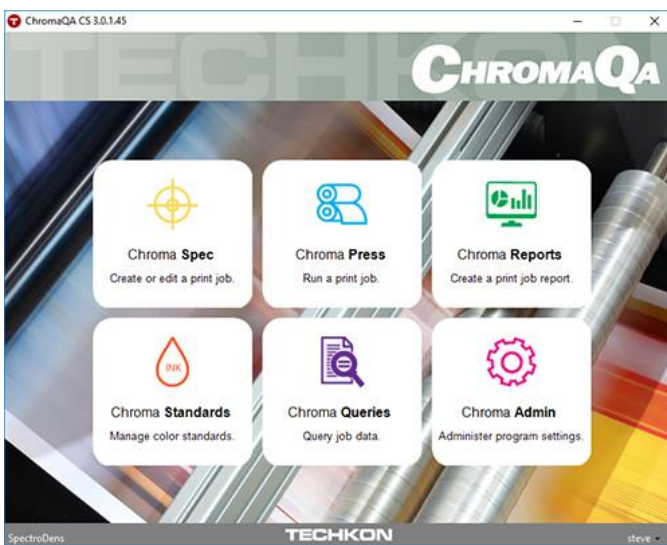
ChromaQA CS 3.0.1.45

TECHKON

CHROMAQA

Chroma Spec
Create or edit a print job.

Chroma Press
Run a print job.

Chroma Reports
Create a print job report.

INK

Chroma Standards
Manage color standards.

Chroma Queries
Query job data.

Chroma Admin
Administer program settings.

SpectroDens

TECHKON

steve